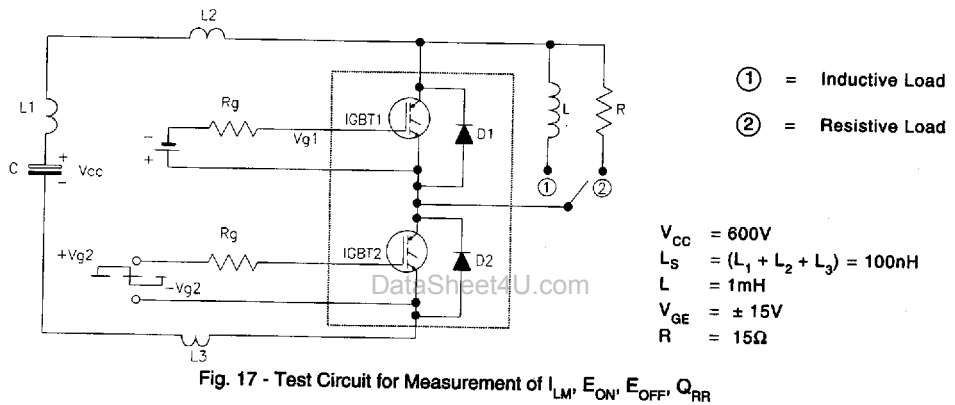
L2

L1

C

Vcc

Rg

IGBT1

Vg1

D1

L

R

①

②

+Vg2

-Vg2

Rg

IGBT2

D2

L3

DataSheet4U.com

① = Inductive Load

② = Resistive Load

$V_{CC}$ = 600V
$L_S$ = $(L_1 + L_2 + L_3)$ = 100nH
L = 1mH
$V_{GE}$ = ± 15V
R = 15Ω

Fig. 17 - Test Circuit for Measurement of $I_{LM}$, $E_{ON}$, $E_{OFF}$, $Q_{RR}$